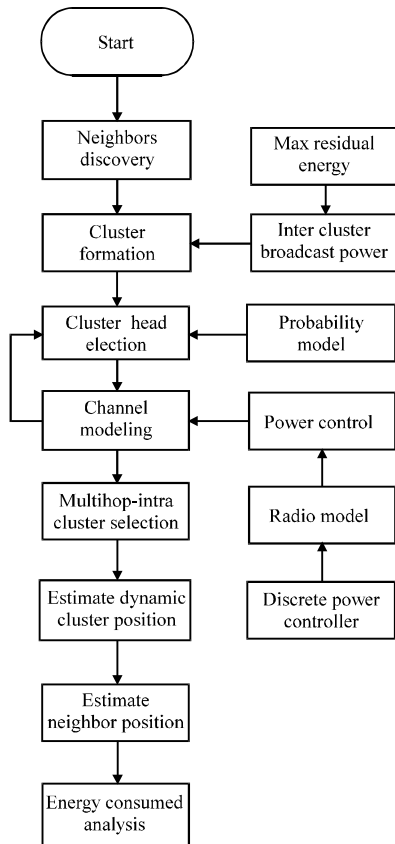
Start

Neighbors discovery

Max residual energy

Cluster formation

Inter cluster broadcast power

Cluster head election

Probability model

Channel modeling

Power control

Multihop-intra cluster selection

Radio model

Estimate dynamic cluster position

Discrete power controller

Estimate neighbor position

Energy consumed analysis